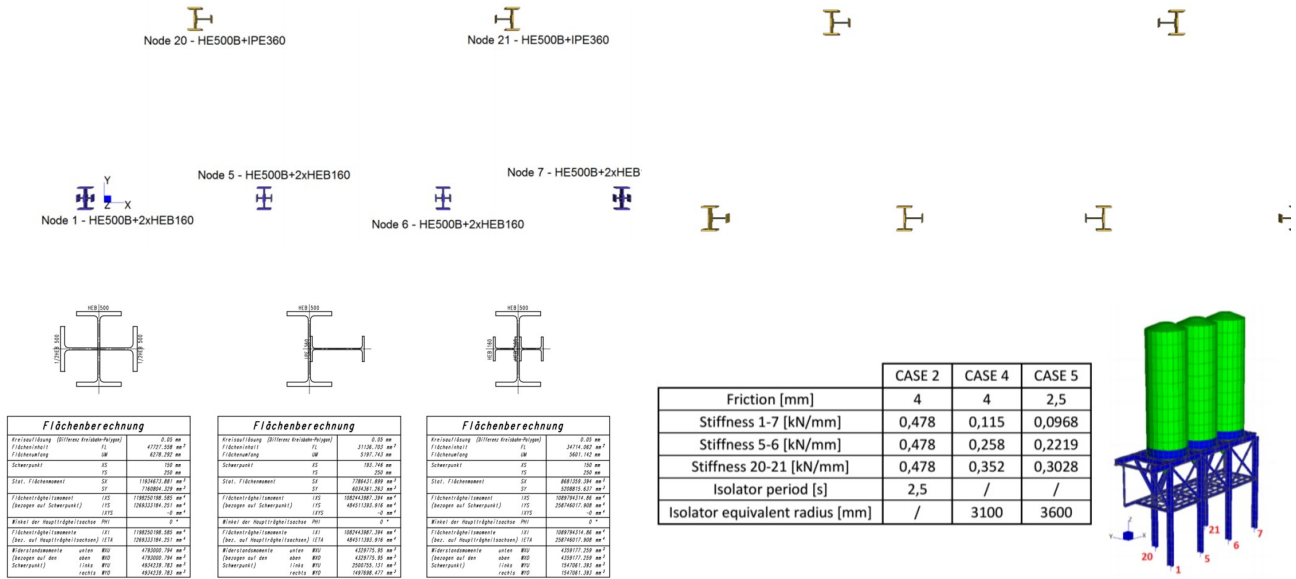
Node 20 - HE500B+IPE360

Node 21 - HE500B+IPE360

Node 5 - HE500B+2xHEB160

Node 7 - HE500B+2xHEB

Y

Z X

Node 1 - HE500B+2xHEB160

Node 6 - HE500B+2xHEB160

HEB 500

HEB 500

HEB 500

Flächenberechnung

Flächenberechnung

Flächenberechnung

| | CASE 2 | CASE 4 | CASE 5 |
|---|---|---|---|
| Friction [mm] | 4 | 4 | 2,5 |
| Stiffness 1-7 [kN/mm] | 0,478 | 0,115 | 0,0968 |
| Stiffness 5-6 [kN/mm] | 0,478 | 0,258 | 0,2219 |
| Stiffness 20-21 [kN/mm] | 0,478 | 0,352 | 0,3028 |
| Isolator period [s] | 2,5 | / | / |
| Isolator equivalent radius [mm] | / | 3100 | 3600 |

21

6

7

20

1

5